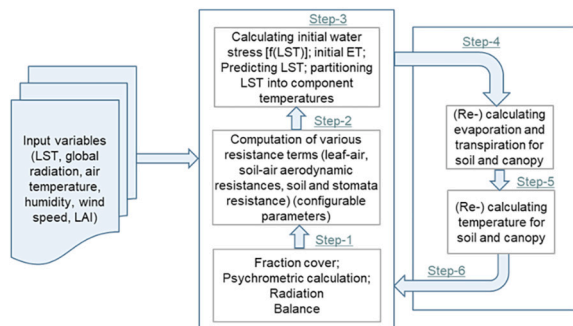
Input variables (LST, global radiation, air temperature, humidity, wind speed, LAI)

Step-3

Calculating initial water stress [f(LST)]; initial ET; Predicting LST; partitioning LST into component temperatures

Step-2

Computation of various resistance terms (leaf-air, soil-air aerodynamic resistances, soil and stomata resistance) (configurable parameters)

Step-1

Fraction cover; Psychrometric calculation; Radiation Balance

Step-4

(Re-) calculating evaporation and transpiration for soil and canopy

Step-5

(Re-) calculating temperature for soil and canopy

Step-6